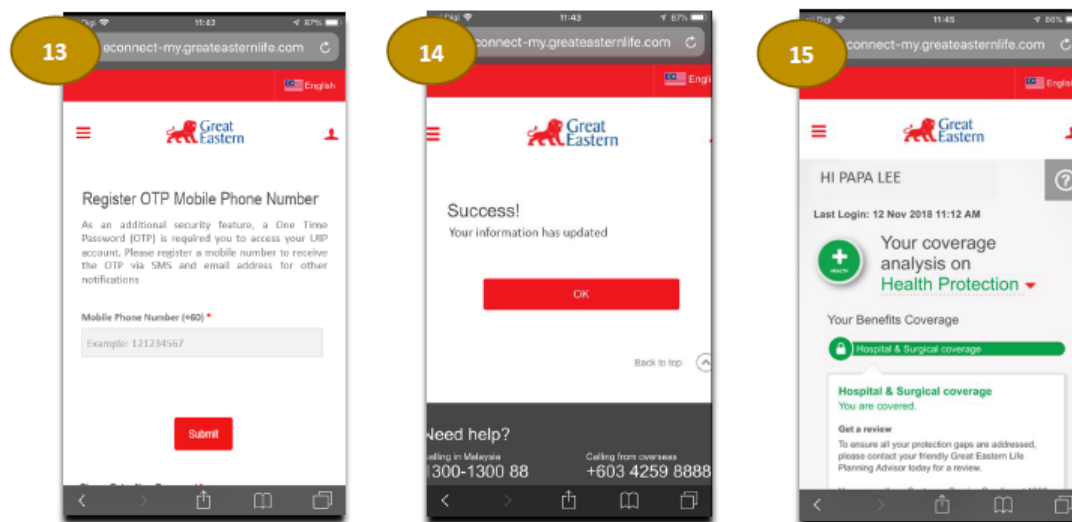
13

Digi 11:42 87%

econnect-my.greateasternlife.com

English

Great Eastern

Register OTP Mobile Phone Number

As an additional security feature, a One Time Password (OTP) is required you to access your LIP account. Please register a mobile number to receive the OTP via SMS and email address for other notifications

Mobile Phone Number (+60) *

Example: 121234567

Submit

14

Digi 11:43 87%

connect-my.greateasternlife.com

Engli

Great Eastern

Success!

Your information has updated

OK

Back to top

Need help?

Calling in Malaysia
1300-1300 88

Calling from overseas
+603 4259 8888

15

Digi 11:45 86%

connect-my.greateasternlife.com

Engli

Great Eastern

HI PAPA LEE

Last Login: 12 Nov 2018 11:12 AM

HEALTH

Your coverage analysis on Health Protection

Your Benefits Coverage

Hospital & Surgical coverage

Hospital & Surgical coverage

You are covered.

Get a review

To ensure all your protection gaps are addressed, please contact your friendly Great Eastern Life Planning Advisor today for a review.